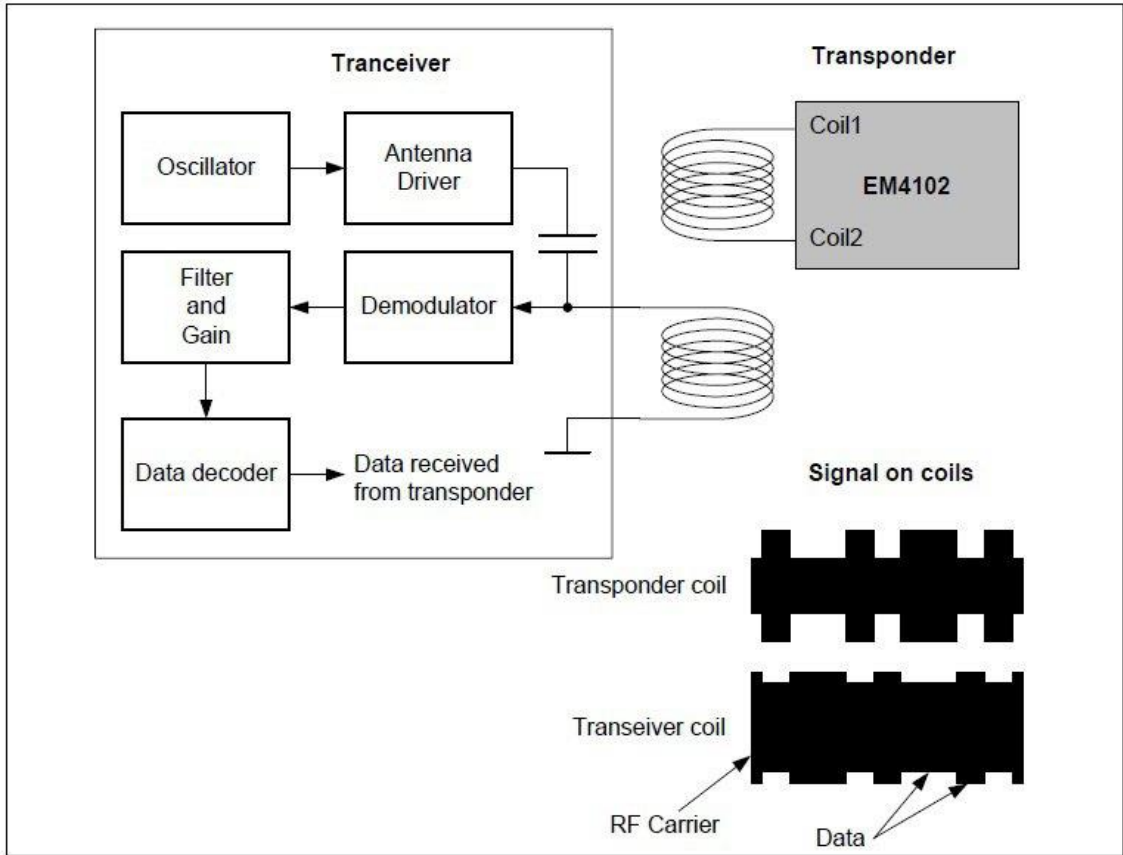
Tranceiver

Oscillator

Antenna Driver

Filter and Gain

Demodulator

Data decoder

Data received from transponder

Transponder

Coil1

EM4102

Coil2

Signal on coils

Transponder coil

Transeiver coil

RF Carrier

Data